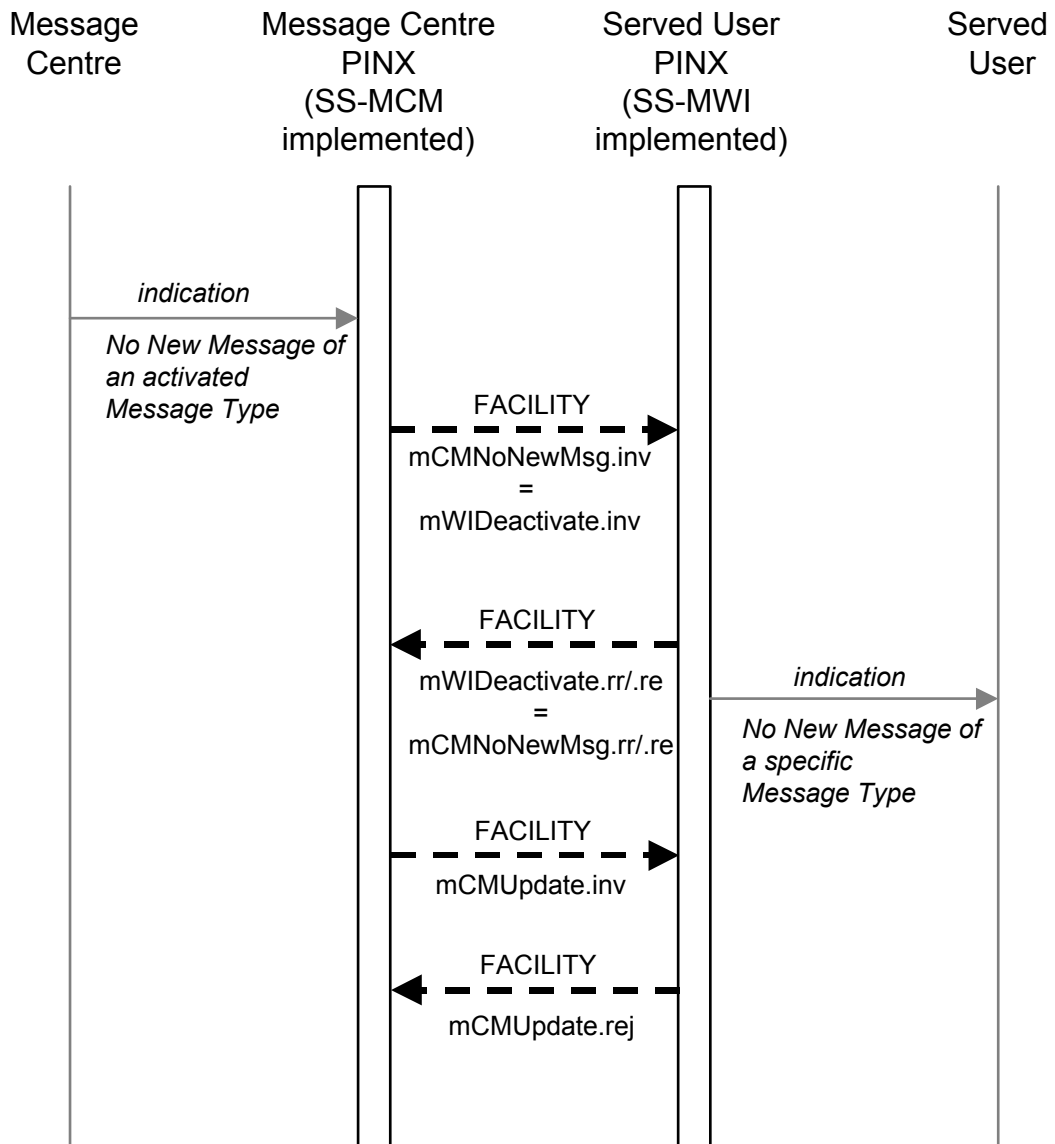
Message Centre

Message Centre PINX (SS-MCM implemented)

Served User PINX (SS-MWI implemented)

Served User

indication

No New Message of an activated Message Type

FACILITY

mCMNoNewMsg.inv
=
mWIDeactivate.inv

FACILITY

mWIDeactivate.rr/.re
=
mCMNoNewMsg.rr/.re

indication

No New Message of a specific Message Type

FACILITY

mCMUpdate.inv

FACILITY

mCMUpdate.rej